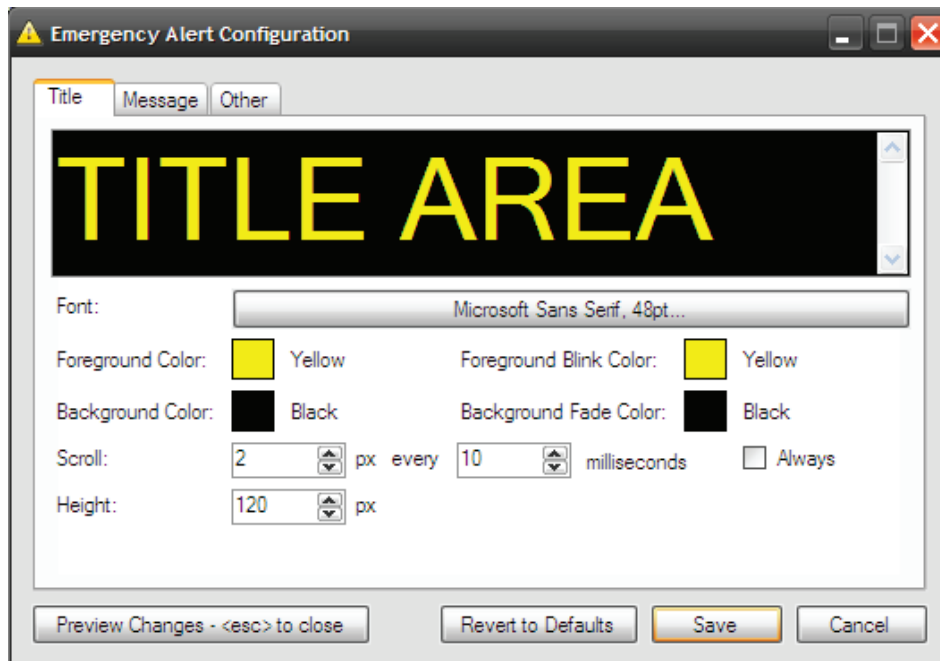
Emergency Alert Configuration

Title | Message | Other

TITLE AREA

Font: Microsoft Sans Serif, 48pt...

Foreground Color: Yellow
Foreground Blink Color: Yellow

Background Color: Black
Background Fade Color: Black

Scroll: 2 px every 10 milliseconds
Always

Height: 120 px

Preview Changes - <esc> to close
Revert to Defaults
Save
Cancel